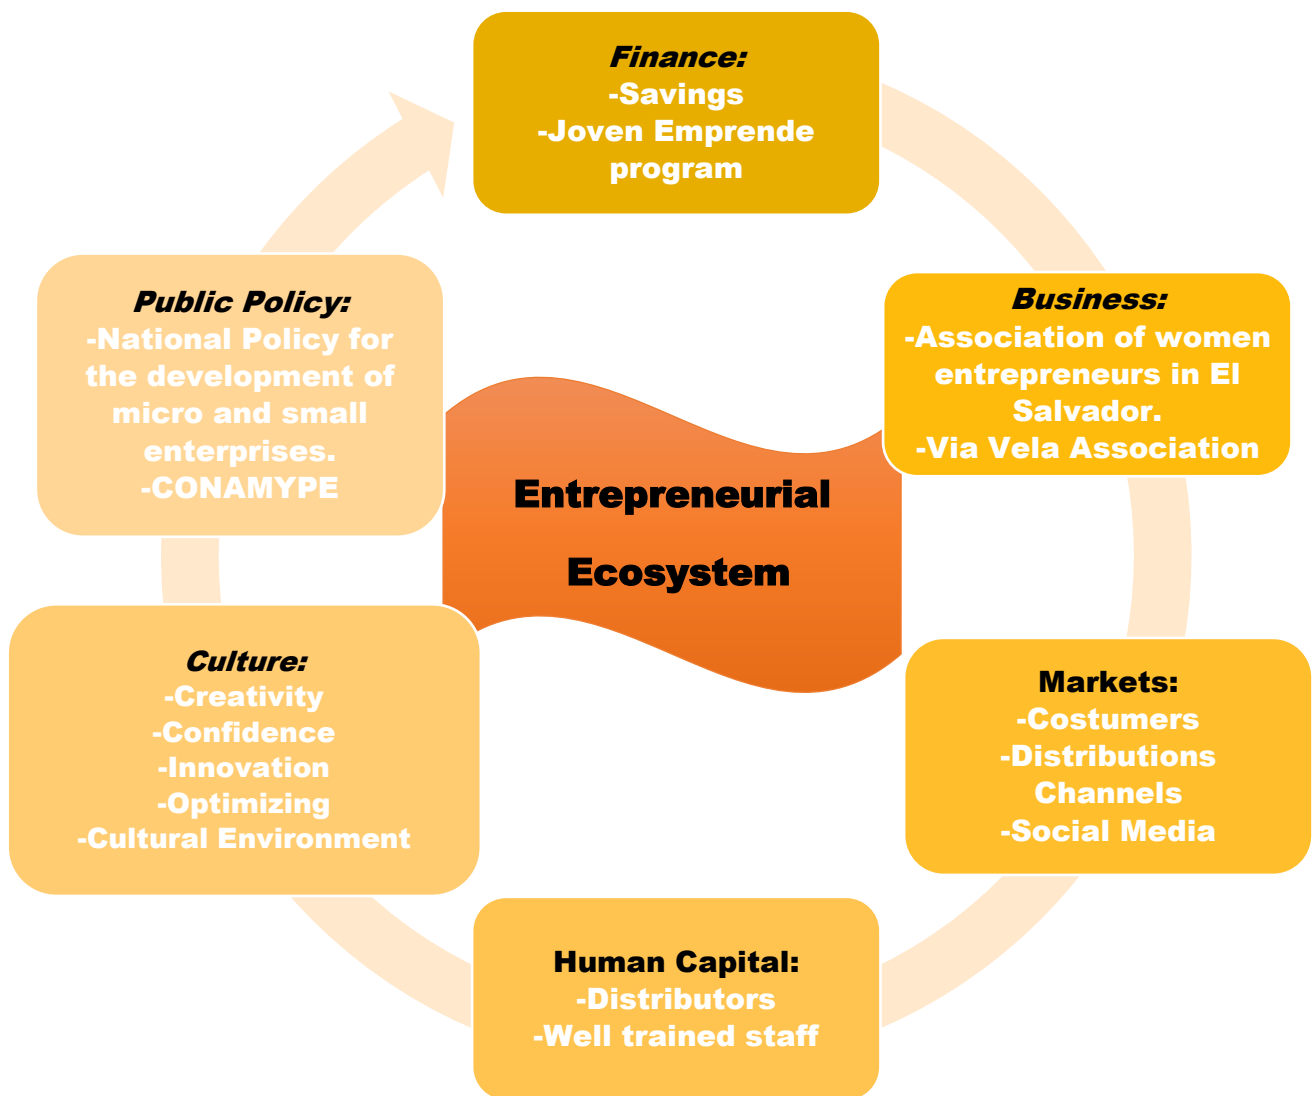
Finance:
-Savings
-Joven Emprende program

Business:
-Association of women entrepreneurs in El Salvador.
-Via Vela Association

Markets:
-Costumers
-Distributions Channels
-Social Media

Human Capital:
-Distributors
-Well trained staff

Culture:
-Creativity
-Confidence
-Innovation
-Optimizing
-Cultural Environment

Public Policy:
-National Policy for the development of micro and small enterprises.
-CONAMYPE

Entrepreneurial Ecosystem